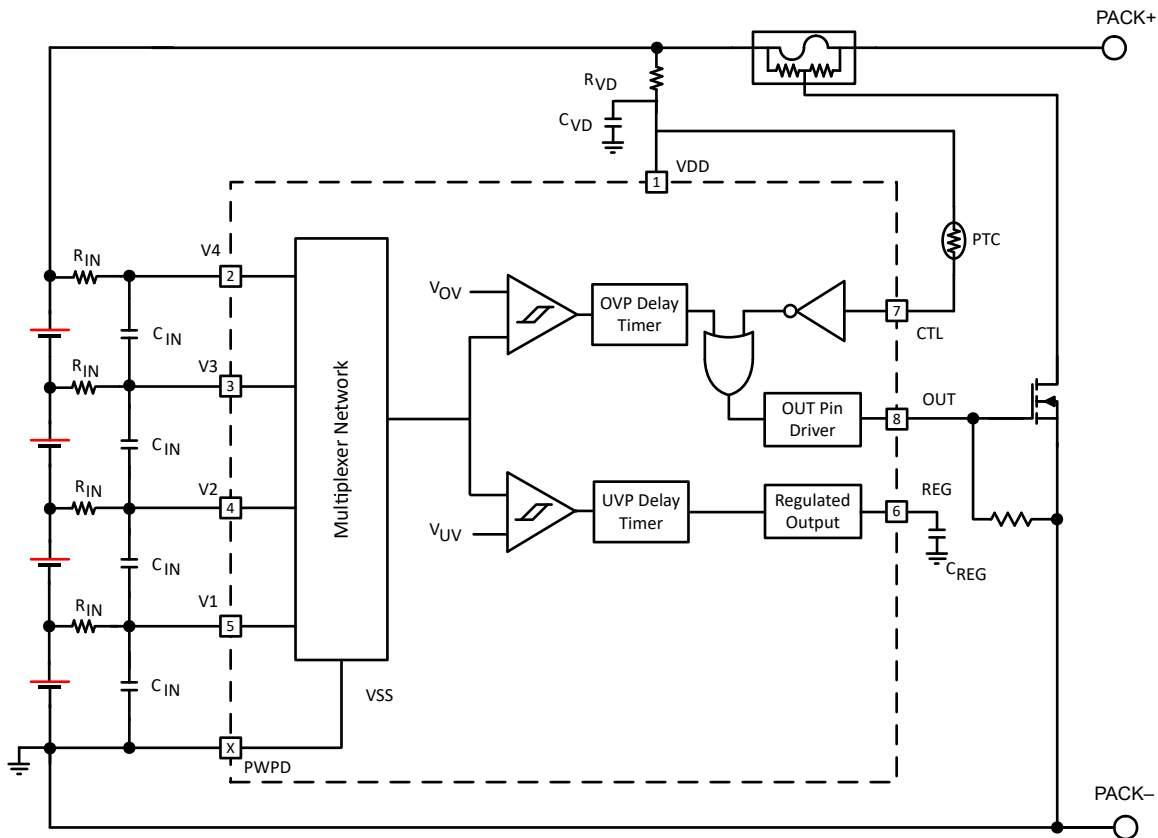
PACK+

$R_{VD}$

$C_{VD}$

1 VDD

PTC

$R_{IN}$ V4 2

$C_{IN}$

$R_{IN}$ V3 3

$C_{IN}$

$R_{IN}$ V2 4

$C_{IN}$

$R_{IN}$ V1 5

$C_{IN}$

X PWPD

VSS

Multiplexer Network

$V_{OV}$

OVP Delay Timer

7 CTL

OUT Pin Driver

8 OUT

$V_{UV}$

UVP Delay Timer

Regulated Output

6 REG

$C_{REG}$

PACK–